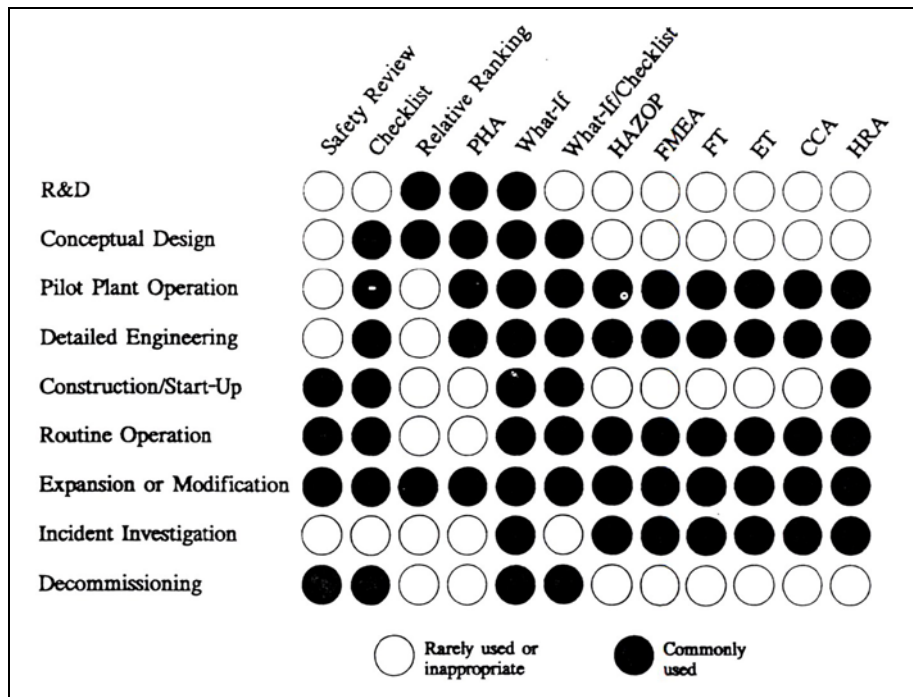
| | Safety Review | Checklist | Relative Ranking | PHA | What-If | What-If/Checklist | HAZOP | FMEA | FT | ET | CCA | HRA |
|---|---|---|---|---|---|---|---|---|---|---|---|---|
| R&D | ○ | ○ | ● | ● | ● | ○ | ○ | ○ | ○ | ○ | ○ | ○ |
| Conceptual Design | ○ | ● | ● | ● | ● | ● | ○ | ○ | ○ | ○ | ○ | ○ |
| Pilot Plant Operation | ○ | ● | ○ | ● | ● | ● | ● | ● | ● | ● | ● | ● |
| Detailed Engineering | ○ | ● | ○ | ● | ● | ● | ● | ● | ● | ● | ● | ● |
| Construction/Start-Up | ● | ● | ○ | ○ | ● | ● | ○ | ○ | ○ | ○ | ○ | ● |
| Routine Operation | ● | ● | ○ | ○ | ● | ● | ● | ● | ● | ● | ● | ● |
| Expansion or Modification | ● | ● | ● | ● | ● | ● | ● | ● | ● | ● | ● | ● |
| Incident Investigation | ○ | ○ | ○ | ○ | ● | ○ | ● | ● | ● | ● | ● | ● |
| Decommissioning | ● | ● | ○ | ○ | ● | ● | ○ | ○ | ○ | ○ | ○ | ○ |

○ Rarely used or inappropriate
● Commonly used